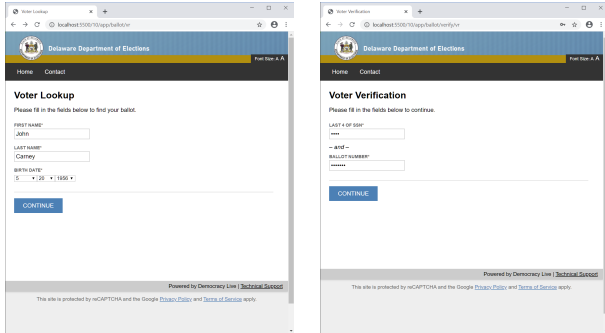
Voter Lookup
localhost:5500/10/app/ballot/vr

Delaware Department of Elections

Font Size: A A

Home Contact

Voter Lookup

Please fill in the fields below to find your ballot.

FIRST NAME*
John

LAST NAME*
Carney

BIRTH DATE*
5 26 1956

CONTINUE

Powered by Democracy Live | Technical Support

This site is protected by reCAPTCHA and the Google Privacy Policy and Terms of Service apply.

Voter Verification
localhost:5500/10/app/ballot/verify/vr

Delaware Department of Elections

Font Size: A A

Home Contact

Voter Verification

Please fill in the fields below to continue.

LAST 4 OF SSN*
••••

– and –

BALLOT NUMBER*
••••••••

CONTINUE

Powered by Democracy Live | Technical Support

This site is protected by reCAPTCHA and the Google Privacy Policy and Terms of Service apply.